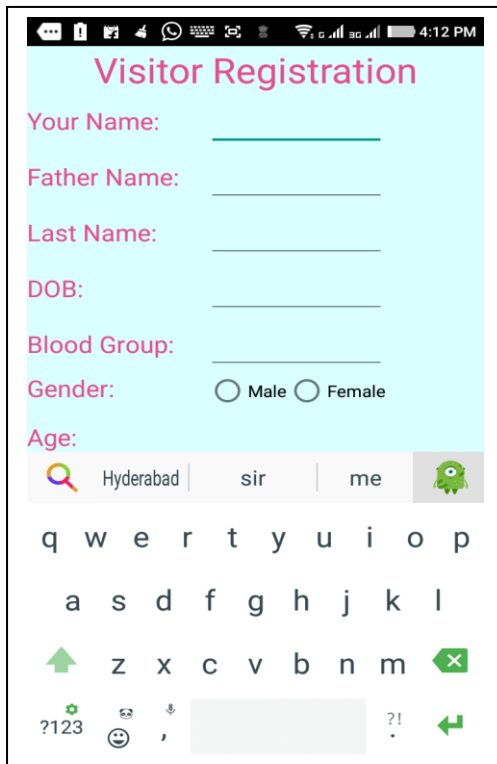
4:12 PM

Visitor Registration

Your Name:

Father Name:

Last Name:

DOB:

Blood Group:

Gender: Male Female

Age:

Hyderabad | sir | me

q w e r t y u i o p
a s d f g h j k l
z x c v b n m
?123 , ?! .